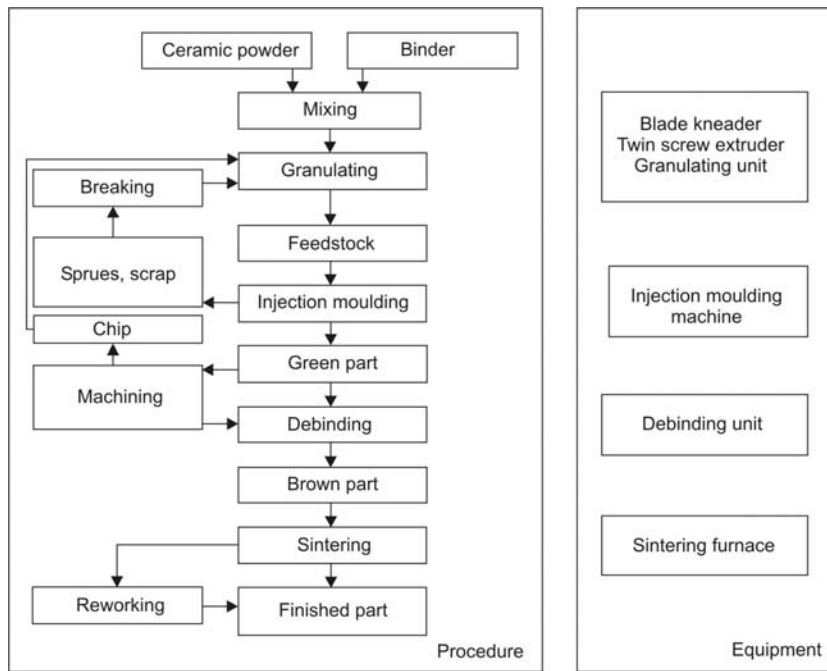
Ceramic powder

Binder

Mixing

Granulating

Breaking

Feedstock

Sprues, scrap

Injection moulding

Chip

Green part

Machining

Debinding

Brown part

Sintering

Reworking

Finished part

Procedure

Blade kneader
Twin screw extruder
Granulating unit

Injection moulding machine

Debinding unit

Sintering furnace

Equipment